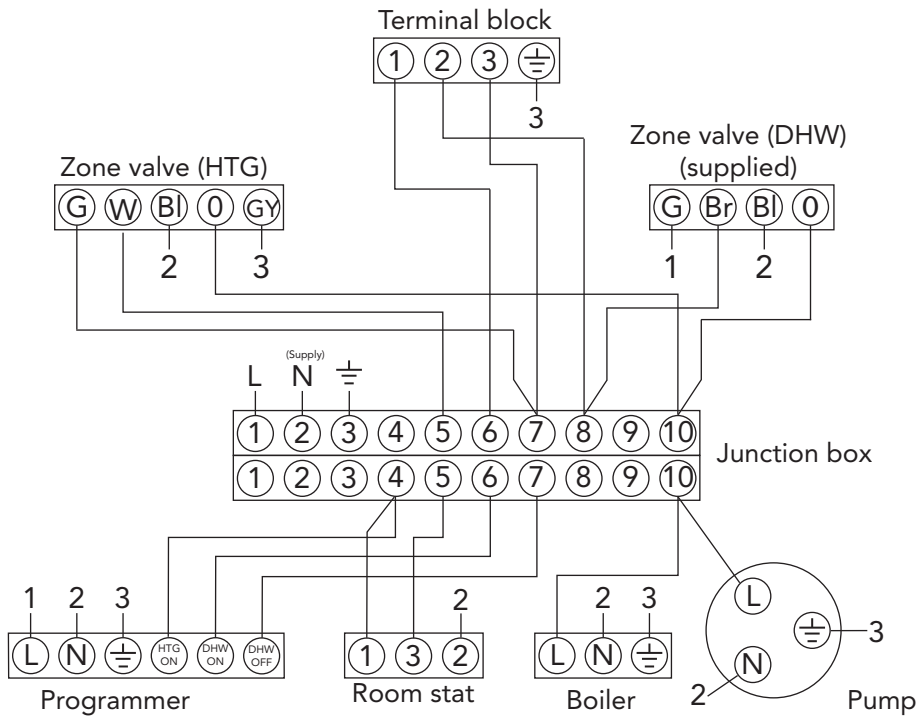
Terminal block
1 2 3 ⏚
3

Zone valve (HTG)
G W Bl 0 GY
2 3

Zone valve (DHW)
(supplied)
G Br Bl 0
1 2

L N (Supply) ⏚
1 2 3 4 5 6 7 8 9 10
1 2 3 4 5 6 7 8 9 10
Junction box

1 2 3
L N ⏚ HTG ON DHW ON DHW OFF
Programmer

2
1 3 2
Room stat

2 3
L N ⏚
Boiler

L
⏚ 3
N
2
Pump